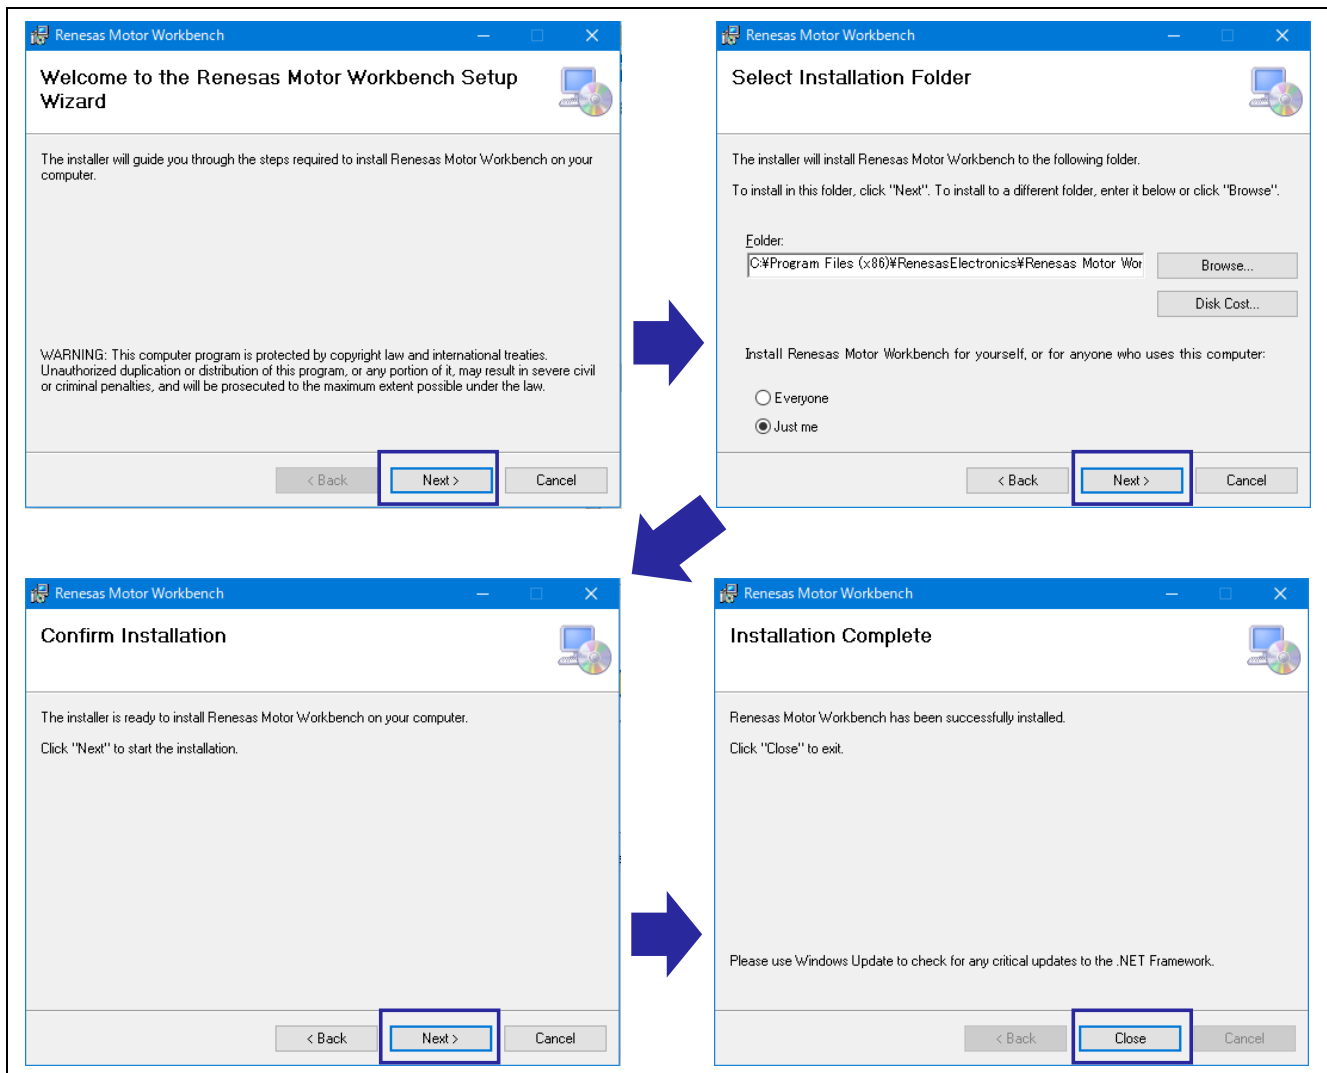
Renesas Motor Workbench

Welcome to the Renesas Motor Workbench Setup Wizard

The installer will guide you through the steps required to install Renesas Motor Workbench on your computer.

WARNING: This computer program is protected by copyright law and international treaties. Unauthorized duplication or distribution of this program, or any portion of it, may result in severe civil or criminal penalties, and will be prosecuted to the maximum extent possible under the law.

< Back
Next >
Cancel

Renesas Motor Workbench

Select Installation Folder

The installer will install Renesas Motor Workbench to the following folder.

To install in this folder, click "Next". To install to a different folder, enter it below or click "Browse".

Folder:
C:¥Program Files (x86)¥RenesasElectronics¥Renesas Motor Wor

Browse...
Disk Cost...

Install Renesas Motor Workbench for yourself, or for anyone who uses this computer:

Everyone
Just me

< Back
Next >
Cancel

Renesas Motor Workbench

Confirm Installation

The installer is ready to install Renesas Motor Workbench on your computer.

Click "Next" to start the installation.

< Back
Next >
Cancel

Renesas Motor Workbench

Installation Complete

Renesas Motor Workbench has been successfully installed.

Click "Close" to exit.

Please use Windows Update to check for any critical updates to the .NET Framework.

< Back
Close
Cancel